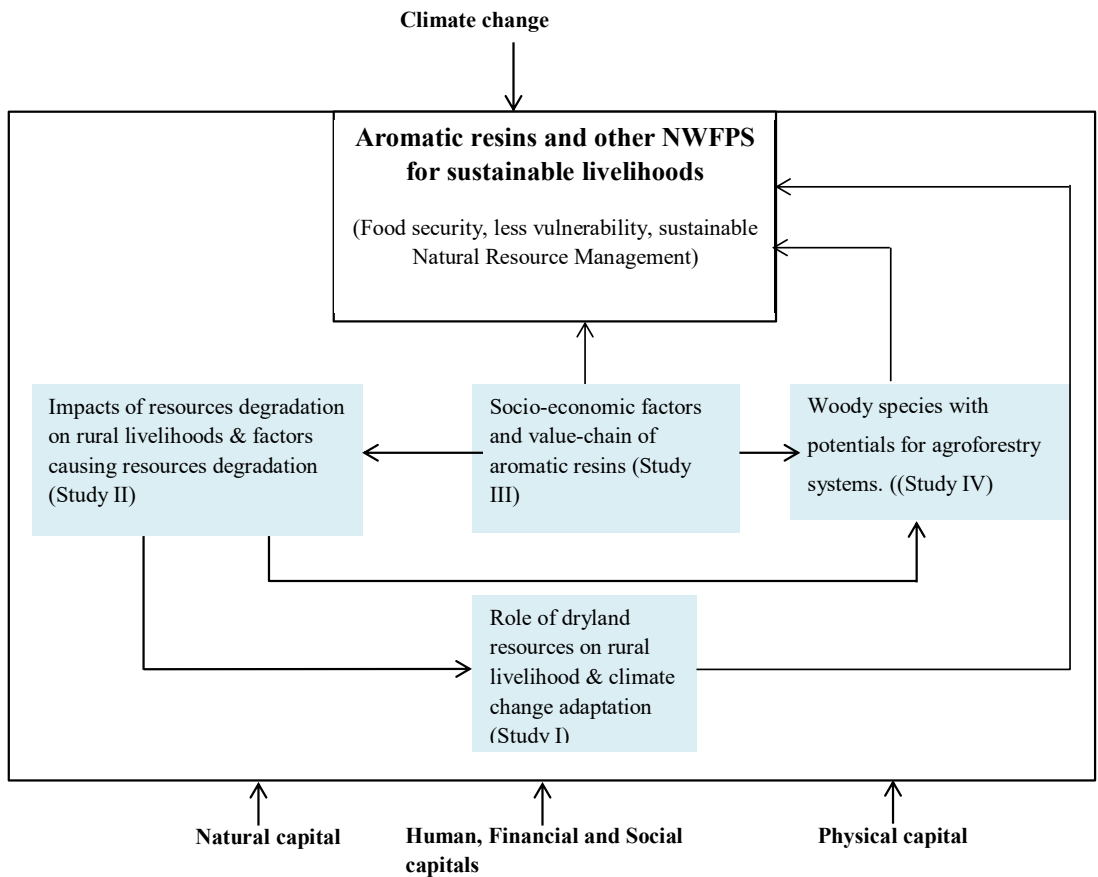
Climate change

Aromatic resins and other NWFPS for sustainable livelihoods

(Food security, less vulnerability, sustainable Natural Resource Management)

Impacts of resources degradation on rural livelihoods & factors causing resources degradation (Study II)

Socio-economic factors and value-chain of aromatic resins (Study III)

Woody species with potentials for agroforestry systems. ((Study IV)

Role of dryland resources on rural livelihood & climate change adaptation (Study I)

Natural capital

Human, Financial and Social capitals

Physical capital